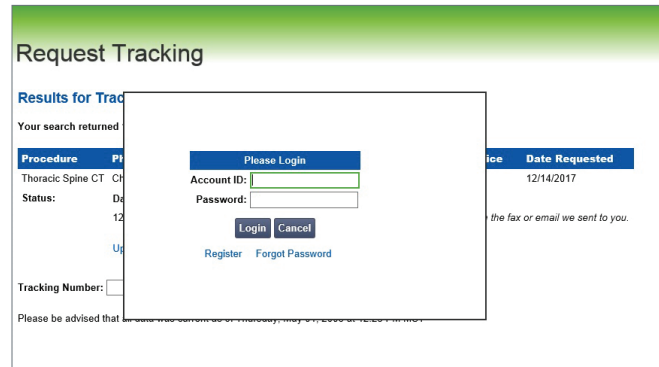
Request Tracking

Results for Trac

Your search returned

| Procedure | Ph | ice | Date Requested |
|---|---|---|---|
| Thoracic Spine CT | Ch | | 12/14/2017 |
| Status: | Da | | |
| | 12 | e the fax or email we sent to you. | |

Up

Tracking Number:

Please be advised that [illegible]

Please Login

Account ID:

Password:

Login Cancel

Register Forgot Password